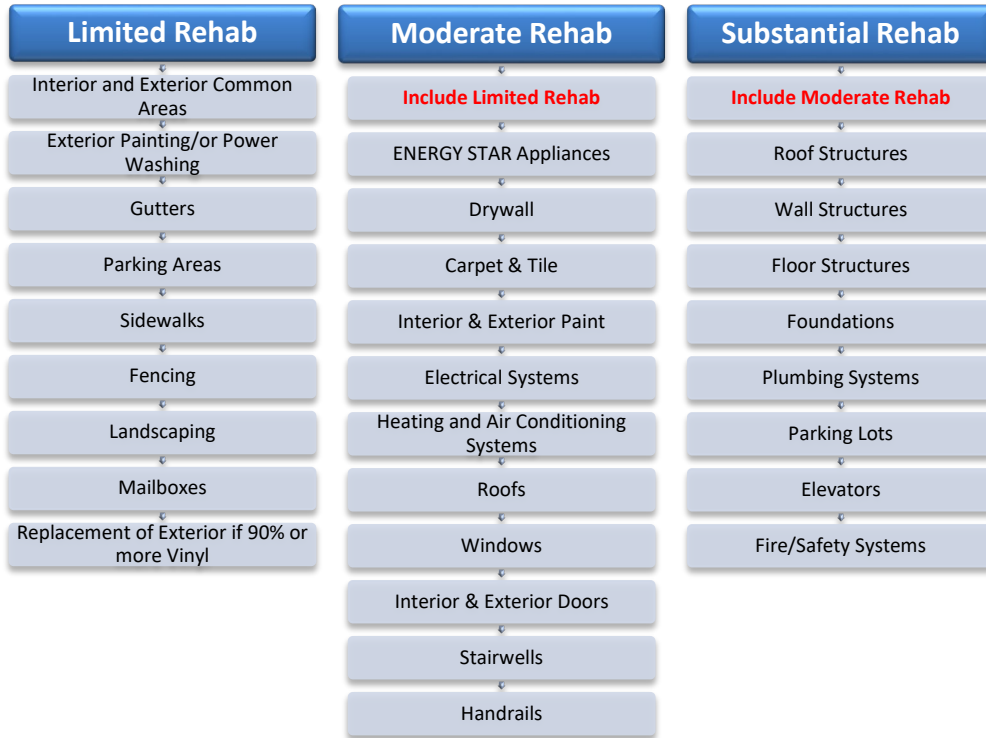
Limited Rehab

Interior and Exterior Common Areas

Exterior Painting/or Power Washing

Gutters

Parking Areas

Sidewalks

Fencing

Landscaping

Mailboxes

Replacement of Exterior if 90% or more Vinyl

Moderate Rehab

Include Limited Rehab

ENERGY STAR Appliances

Drywall

Carpet & Tile

Interior & Exterior Paint

Electrical Systems

Heating and Air Conditioning Systems

Roofs

Windows

Interior & Exterior Doors

Stairwells

Handrails

Substantial Rehab

Include Moderate Rehab

Roof Structures

Wall Structures

Floor Structures

Foundations

Plumbing Systems

Parking Lots

Elevators

Fire/Safety Systems